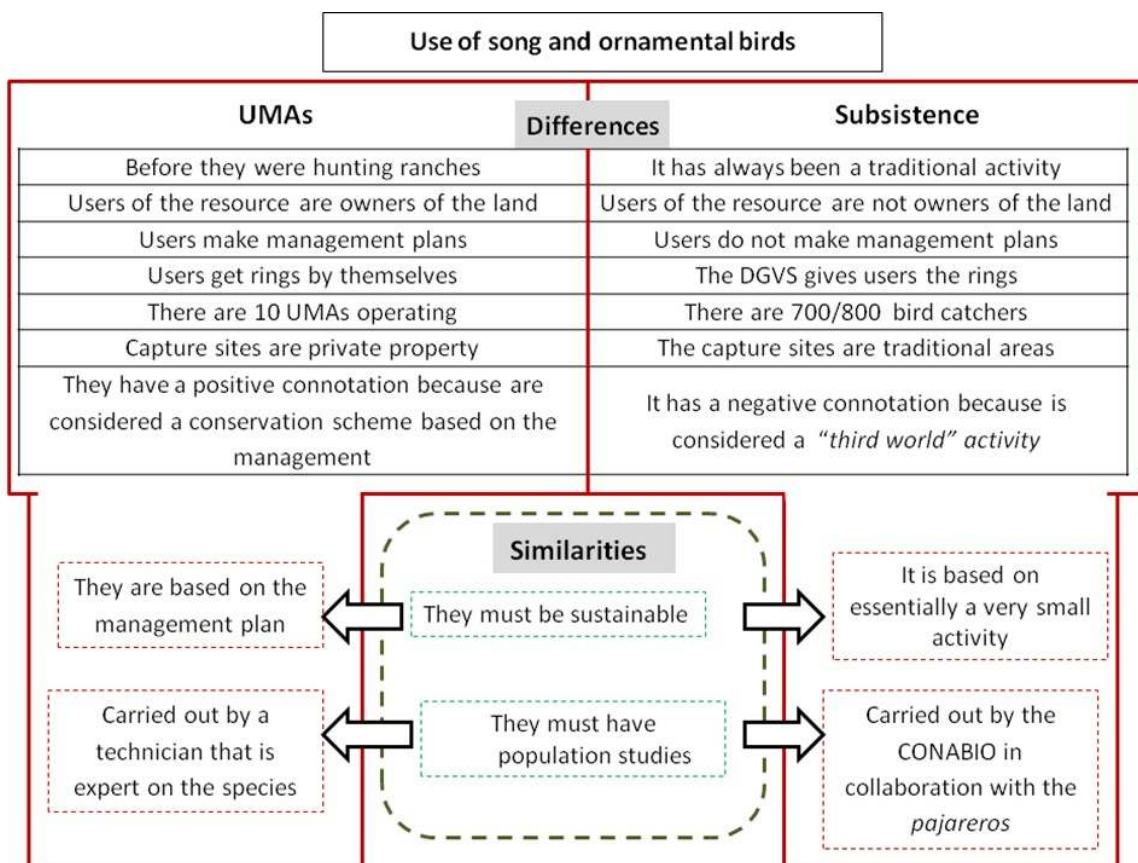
Use of song and ornamental birds

Differences

| UMAs | Subsistence |
|---|---|
| Before they were hunting ranches | It has always been a traditional activity |
| Users of the resource are owners of the land | Users of the resource are not owners of the land |
| Users make management plans | Users do not make management plans |
| Users get rings by themselves | The DGVS gives users the rings |
| There are 10 UMAs operating | There are 700/800 bird catchers |
| Capture sites are private property | The capture sites are traditional areas |
| They have a positive connotation because are considered a conservation scheme based on the management | It has a negative connotation because is considered a *"third world" activity* |

Similarities

They are based on the management plan

They must be sustainable

It is based on essentially a very small activity

Carried out by a technician that is expert on the species

They must have population studies

Carried out by the CONABIO in collaboration with the *pajareros*